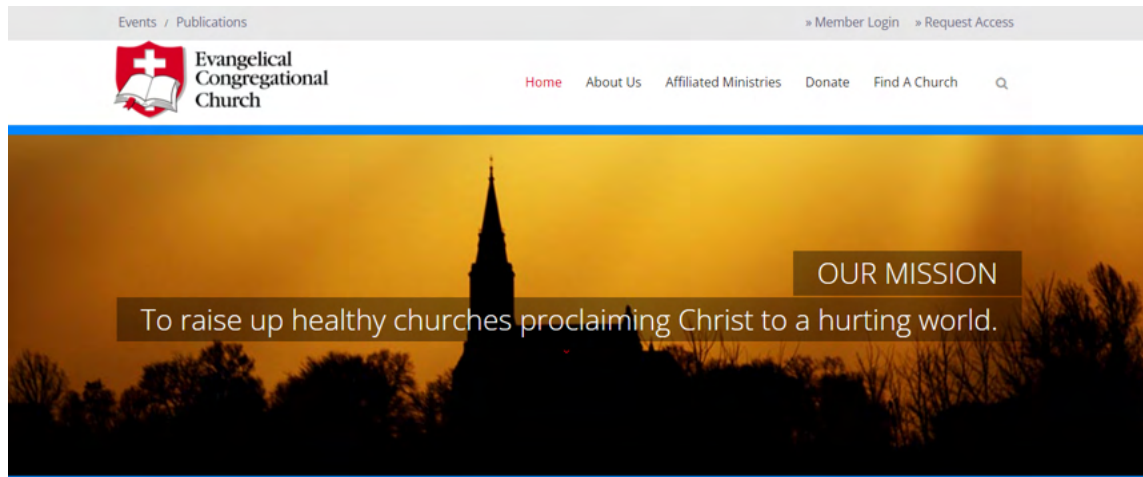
Events / Publications

» Member Login » Request Access

Evangelical Congregational Church

Home About Us Affiliated Ministries Donate Find A Church

OUR MISSION

To raise up healthy churches proclaiming Christ to a hurting world.